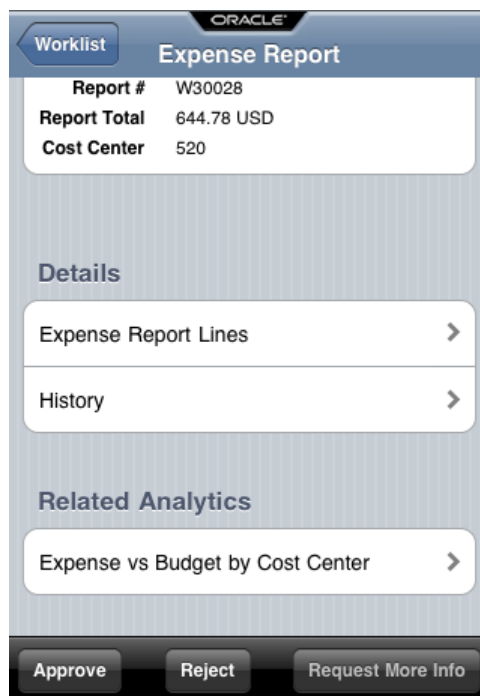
ORACLE

Worklist

Expense Report

Report # W30028

Report Total 644.78 USD

Cost Center 520

Details

Expense Report Lines

History

Related Analytics

Expense vs Budget by Cost Center

Approve

Reject

Request More Info